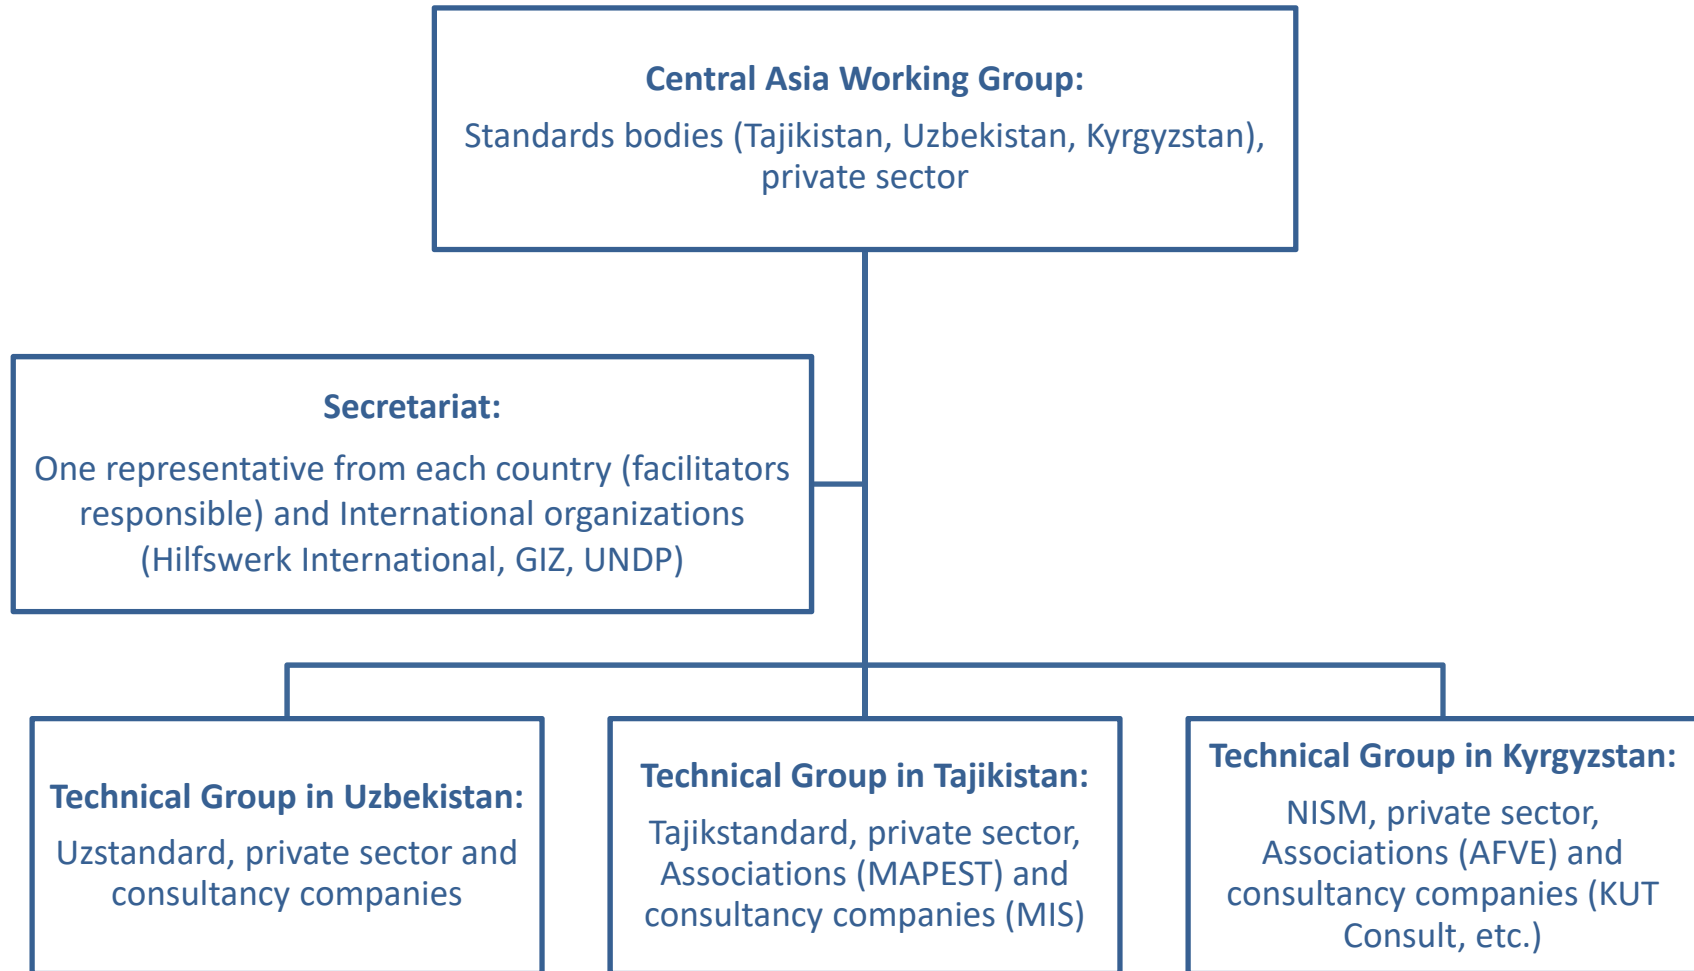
Central Asia Working Group:
Standards bodies (Tajikistan, Uzbekistan, Kyrgyzstan), private sector

Secretariat:
One representative from each country (facilitators responsible) and International organizations (Hilfswerk International, GIZ, UNDP)

Technical Group in Uzbekistan:
Uzstandard, private sector and consultancy companies

Technical Group in Tajikistan:
Tajikstandard, private sector, Associations (MAPEST) and consultancy companies (MIS)

Technical Group in Kyrgyzstan:
NISM, private sector, Associations (AFVE) and consultancy companies (KUT Consult, etc.)